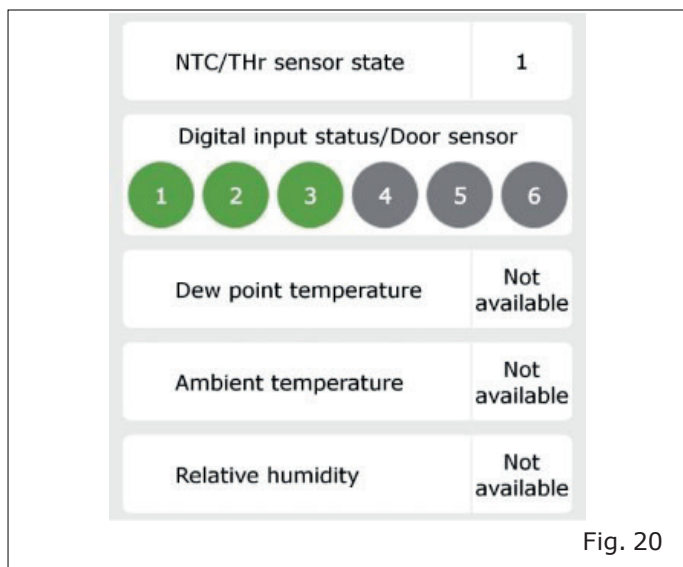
| NTC/THr sensor state | 1 |
|---|---|

Digital input status/Door sensor

1 2 3 4 5 6

| Dew point temperature | Not available |
|---|---|
| Ambient temperature | Not available |
| Relative humidity | Not available |

Fig. 20